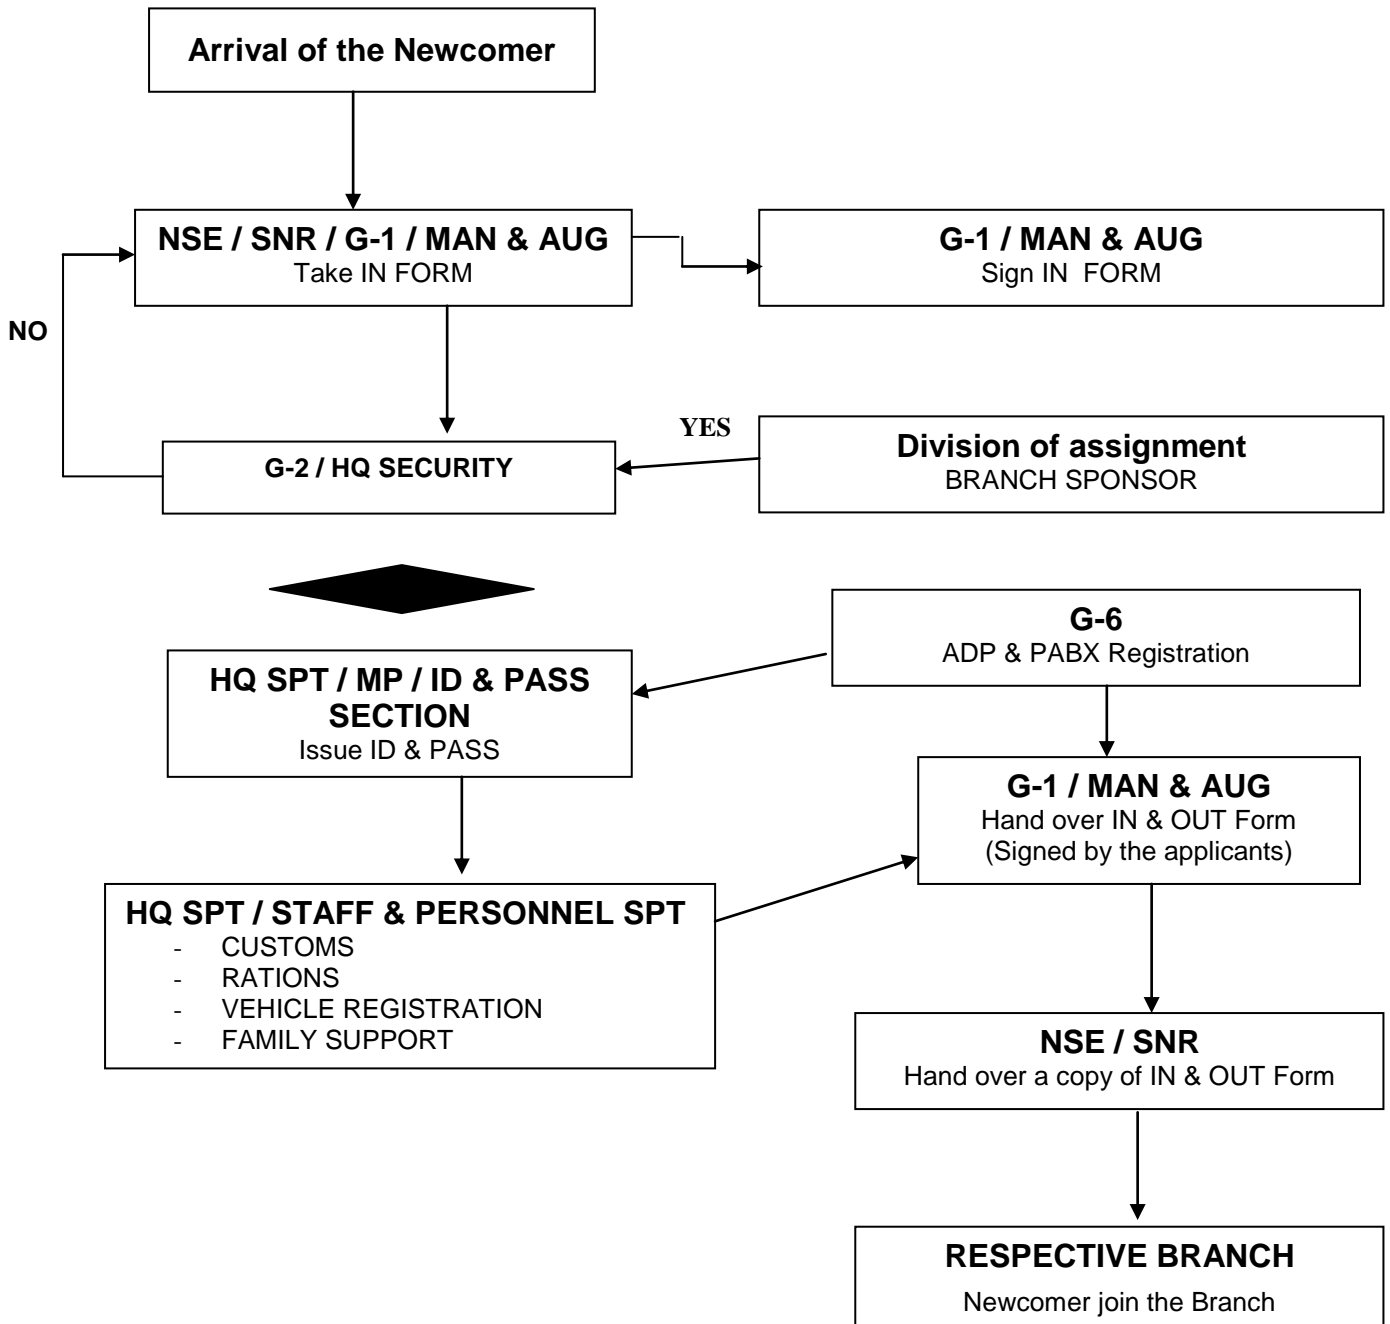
Arrival of the Newcomer

NSE / SNR / G-1 / MAN & AUG
Take IN FORM

G-1 / MAN & AUG
Sign IN FORM

NO

YES

G-2 / HQ SECURITY

Division of assignment
BRANCH SPONSOR

G-6
ADP & PABX Registration

HQ SPT / MP / ID & PASS SECTION
Issue ID & PASS

G-1 / MAN & AUG
Hand over IN & OUT Form
(Signed by the applicants)

HQ SPT / STAFF & PERSONNEL SPT
- CUSTOMS
- RATIONS
- VEHICLE REGISTRATION
- FAMILY SUPPORT

NSE / SNR
Hand over a copy of IN & OUT Form

RESPECTIVE BRANCH
Newcomer join the Branch